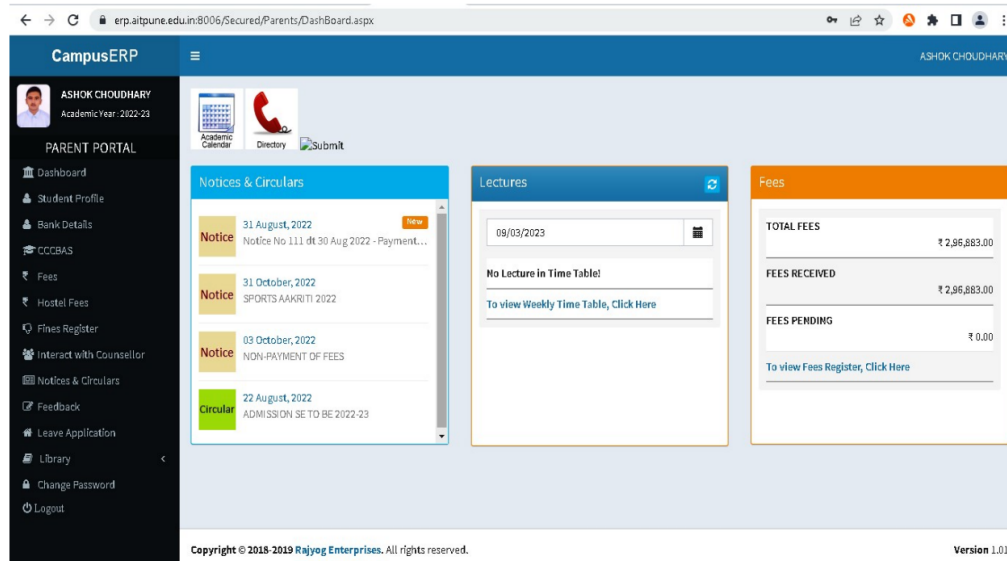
erp.aitpune.edu.in:8006/Secured/Parents/DashBoard.aspx

CampusERP

ASHOK CHOUDHARY

ASHOK CHOUDHARY
Academic Year : 2022-23

PARENT PORTAL

Dashboard
Student Profile
Bank Details
CCCBAS
Fees
Hostel Fees
Fines Register
Interact with Counsellor
Notices & Circulars
Feedback
Leave Application
Library
Change Password
Logout

Academic Calendar
Directory
Submit

Notices & Circulars

Notice
31 August, 2022
New
Notice No 111 dt 30 Aug 2022 - Payment...

Notice
31 October, 2022
SPORTS AAKRITI 2022

Notice
03 October, 2022
NON-PAYMENT OF FEES

Circular
22 August, 2022
ADMISSION SE TO BE 2022-23

Lectures

09/03/2023

No Lecture in Time Table!

To view Weekly Time Table, Click Here

Fees

TOTAL FEES
₹ 2,96,883.00

FEES RECEIVED
₹ 2,96,883.00

FEES PENDING
₹ 0.00

To view Fees Register, Click Here

Copyright © 2018-2019 Rajyog Enterprises. All rights reserved.

Version 1.01